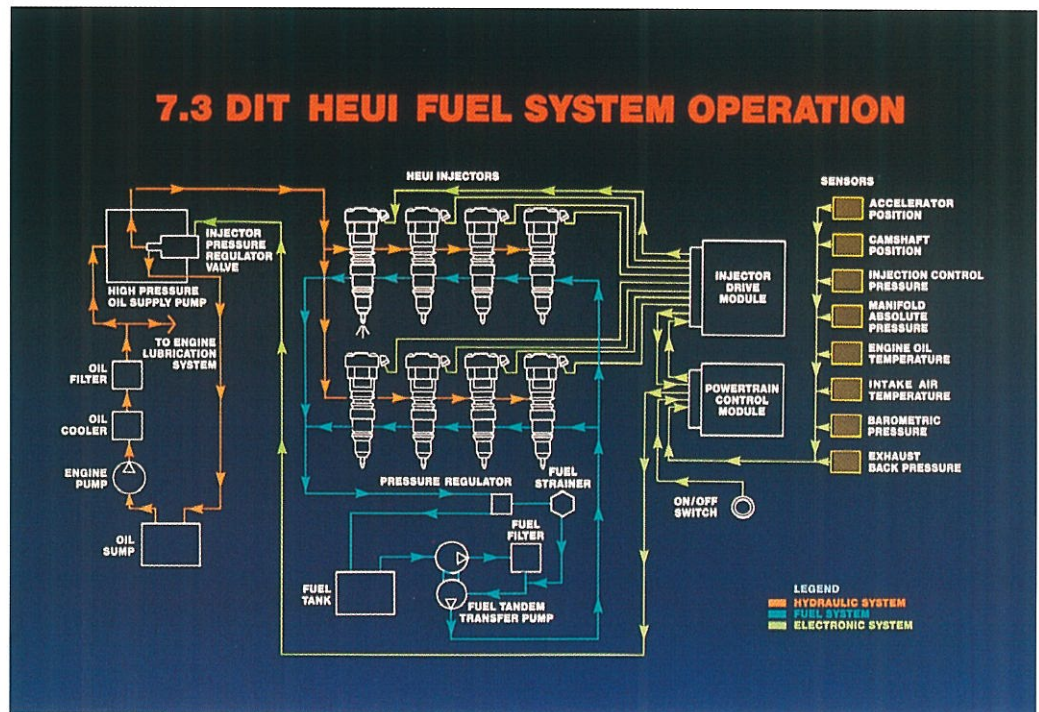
7.3 DIT HEUI FUEL SYSTEM OPERATION

HEUI INJECTORS

INJECTOR PRESSURE REGULATOR VALVE

HIGH PRESSURE OIL SUPPLY PUMP

TO ENGINE LUBRICATION SYSTEM

OIL FILTER

OIL COOLER

ENGINE PUMP

OIL SUMP

INJECTOR DRIVE MODULE

POWERTRAIN CONTROL MODULE

SENSORS

ACCELERATOR POSITION

CAMSHAFT POSITION

INJECTION CONTROL PRESSURE

MANIFOLD ABSOLUTE PRESSURE

ENGINE OIL TEMPERATURE

INTAKE AIR TEMPERATURE

BAROMETRIC PRESSURE

EXHAUST BACK PRESSURE

PRESSURE REGULATOR

FUEL STRAINER

FUEL FILTER

FUEL TANK

FUEL TANDEM TRANSFER PUMP

ON/OFF SWITCH

LEGEND
HYDRAULIC SYSTEM
FUEL SYSTEM
ELECTRONIC SYSTEM